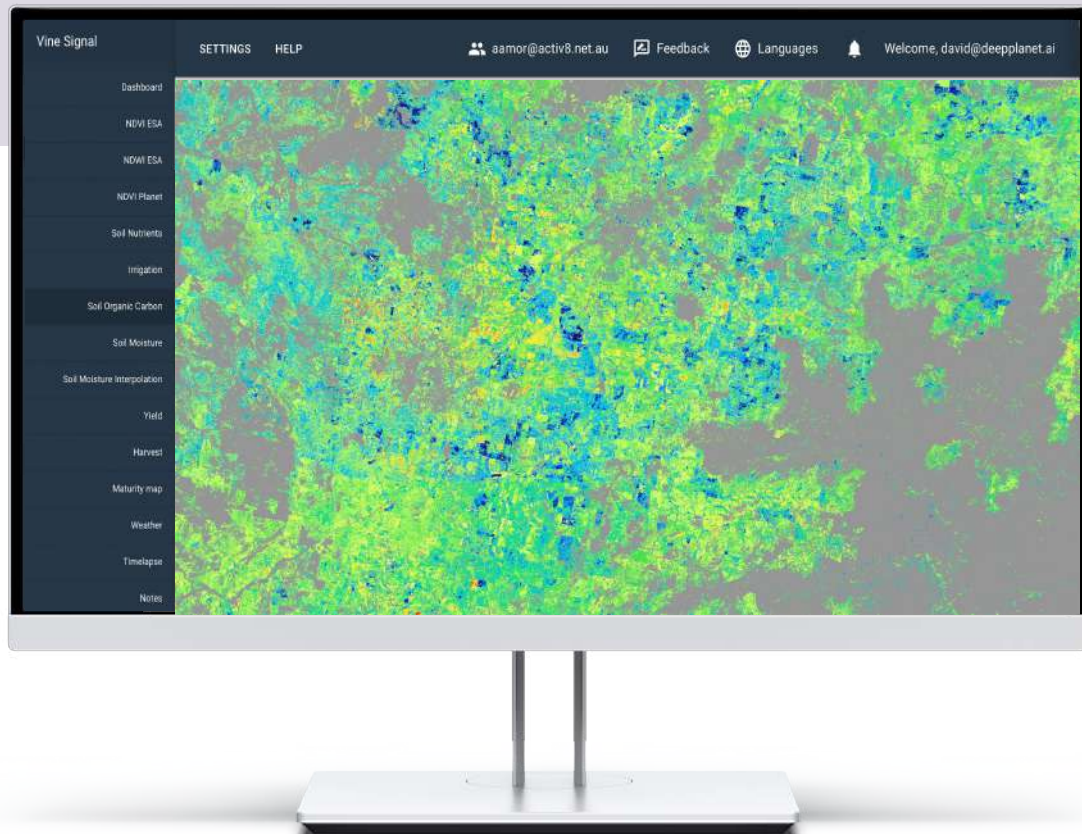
Vine Signal

SETTINGS HELP

aamor@activ8.net.au Feedback Languages Welcome, david@deepplanet.ai

Dashboard
NDVI ESA
NDWI ESA
NDVI Planet
Soil Nutrients
Irrigation
Soil Organic Carbon
Soil Moisture
Soil Moisture Interpolation
Yield
Harvest
Maturity map
Weather
Timelapse
Notes